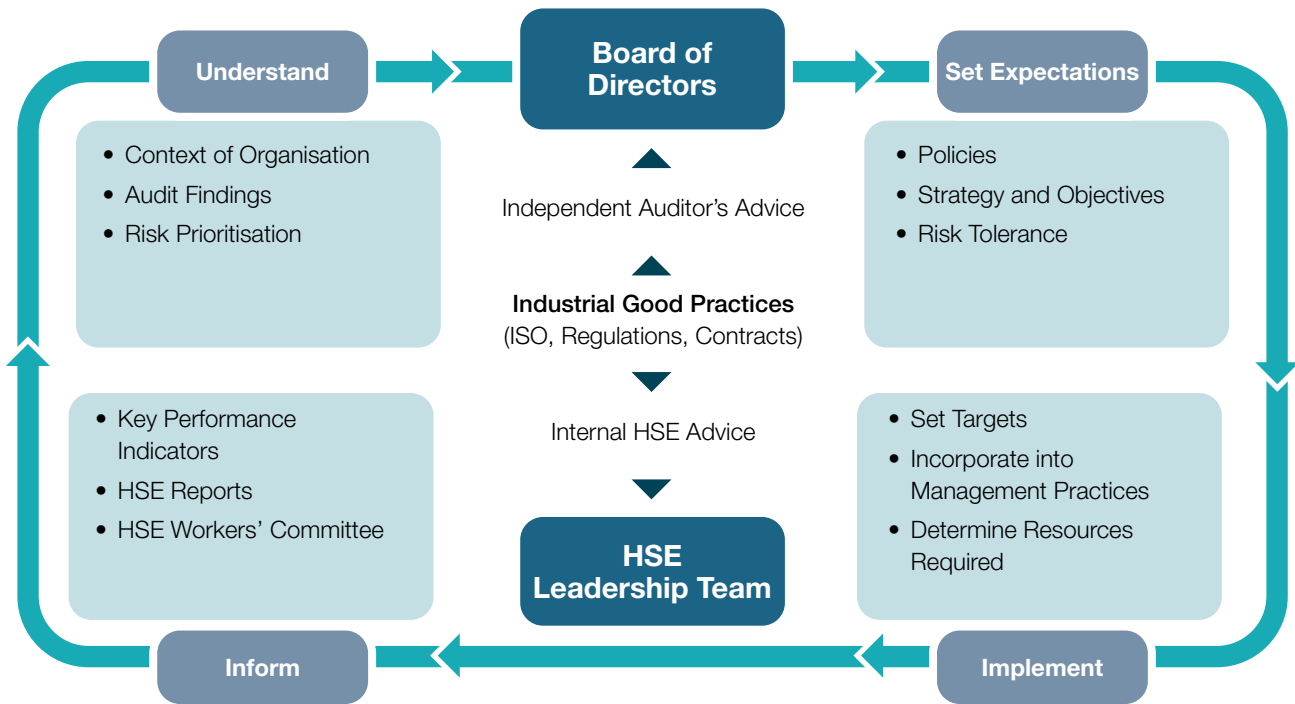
Understand

Board of Directors

Set Expectations

• Context of Organisation
• Audit Findings
• Risk Prioritisation

Independent Auditor's Advice

Industrial Good Practices
(ISO, Regulations, Contracts)

Internal HSE Advice

• Policies
• Strategy and Objectives
• Risk Tolerance

• Key Performance Indicators
• HSE Reports
• HSE Workers' Committee

HSE Leadership Team

• Set Targets
• Incorporate into Management Practices
• Determine Resources Required

Inform

Implement